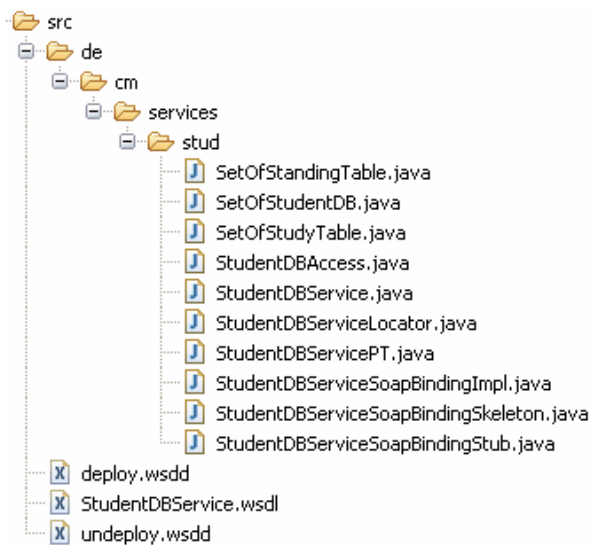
src
de
cm
services
stud
SetOfStandingTable.java
SetOfStudentDB.java
SetOfStudyTable.java
StudentDBAccess.java
StudentDBService.java
StudentDBServiceLocator.java
StudentDBServicePT.java
StudentDBServiceSoapBindingImpl.java
StudentDBServiceSoapBindingSkeleton.java
StudentDBServiceSoapBindingStub.java
deploy.wsdd
StudentDBService.wsdl
undeploy.wsdd